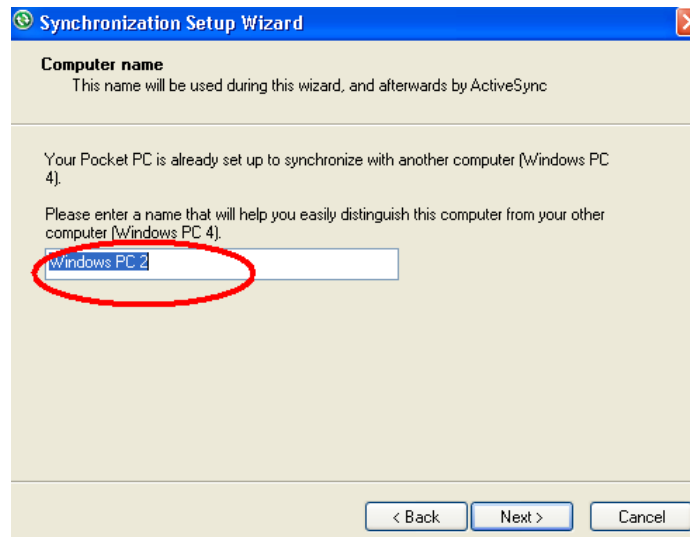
Synchronization Setup Wizard

Computer name
This name will be used during this wizard, and afterwards by ActiveSync

Your Pocket PC is already set up to synchronize with another computer (Windows PC 4).

Please enter a name that will help you easily distinguish this computer from your other computer (Windows PC 4).

Windows PC 2

< Back
Next >
Cancel